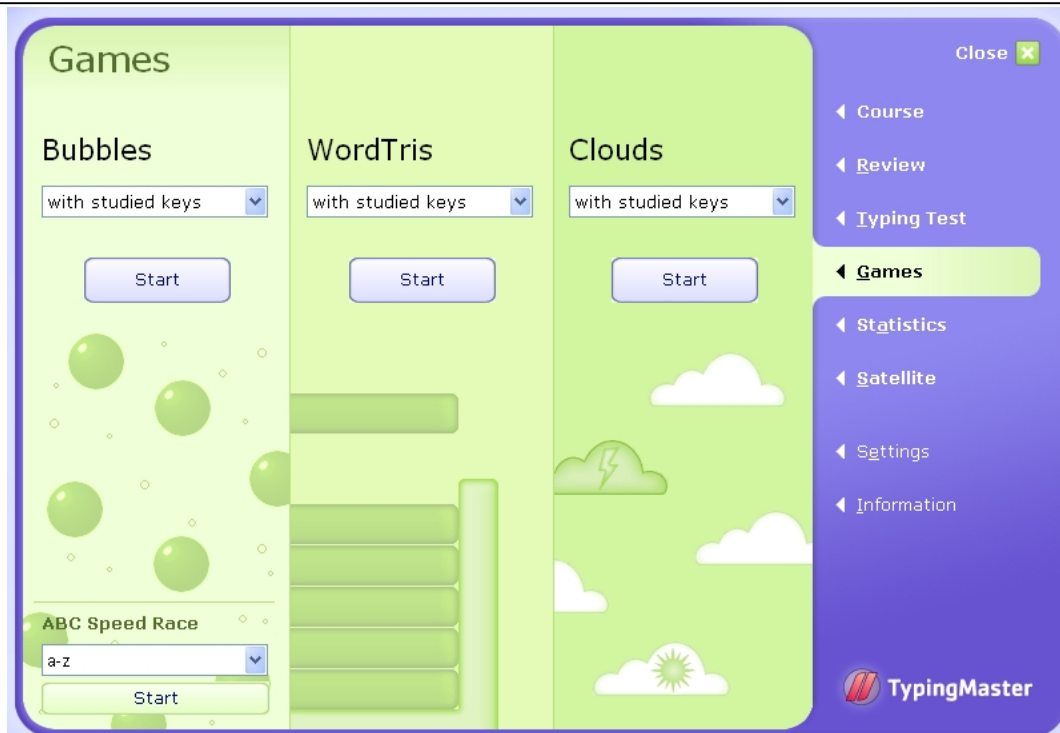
Games

Bubbles

with studied keys

Start

WordTris

with studied keys

Start

Clouds

with studied keys

Start

ABC Speed Race

a-z

Start

Close

Course

Review

Typing Test

Games

Statistics

Satellite

Settings

Information

TypingMaster